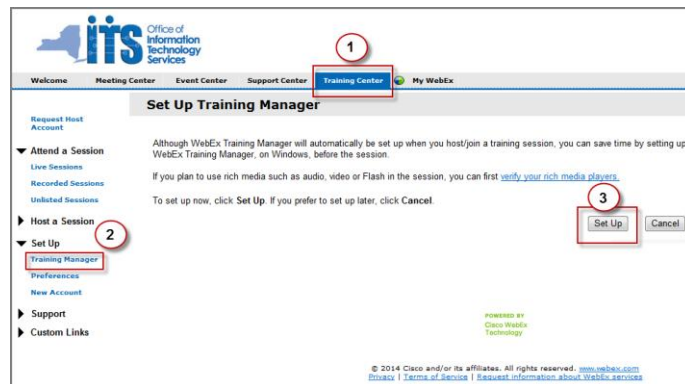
iTS Office of Information Technology Services

1

Welcome | Meeting Center | Event Center | Support Center | Training Center | My WebEx

Request Host Account

Attend a Session

Live Sessions

Recorded Sessions

Unlisted Sessions

Host a Session

Set Up

2

Training Manager

Preferences

New Account

Support

Custom Links

Set Up Training Manager

Although WebEx Training Manager will automatically be set up when you host/join a training session, you can save time by setting up WebEx Training Manager, on Windows, before the session.

If you plan to use rich media such as audio, video or Flash in the session, you can first verify your rich media players.

To set up now, click Set Up. If you prefer to set up later, click Cancel.

3

Set Up

Cancel

POWERED BY Cisco WebEx Technology

© 2014 Cisco and/or its affiliates. All rights reserved. www.webex.com
Privacy | Terms of Service | Request information about WebEx services